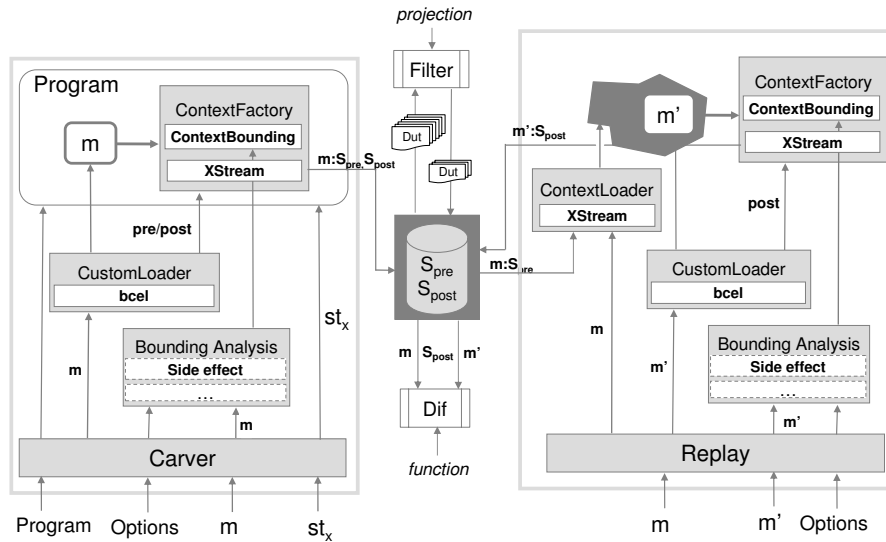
projection

Filter

Program

m

ContextFactory

ContextBounding

XStream

m:$S_{pre}$, $S_{post}$

Dut

Dut

m'

ContextFactory

ContextBounding

XStream

m':$S_{post}$

ContextLoader

XStream

post

pre/post

$S_{pre}$
$S_{post}$

m:$S_{pre}$

CustomLoader

bcel

CustomLoader

bcel

$st_x$

m

Bounding Analysis

Side effect

...

m

m

$S_{post}$

m'

m

Bounding Analysis

Side effect

...

m'

m'

Dif

Carver

Replay

function

Program

Options

m

$st_x$

m

m'

Options